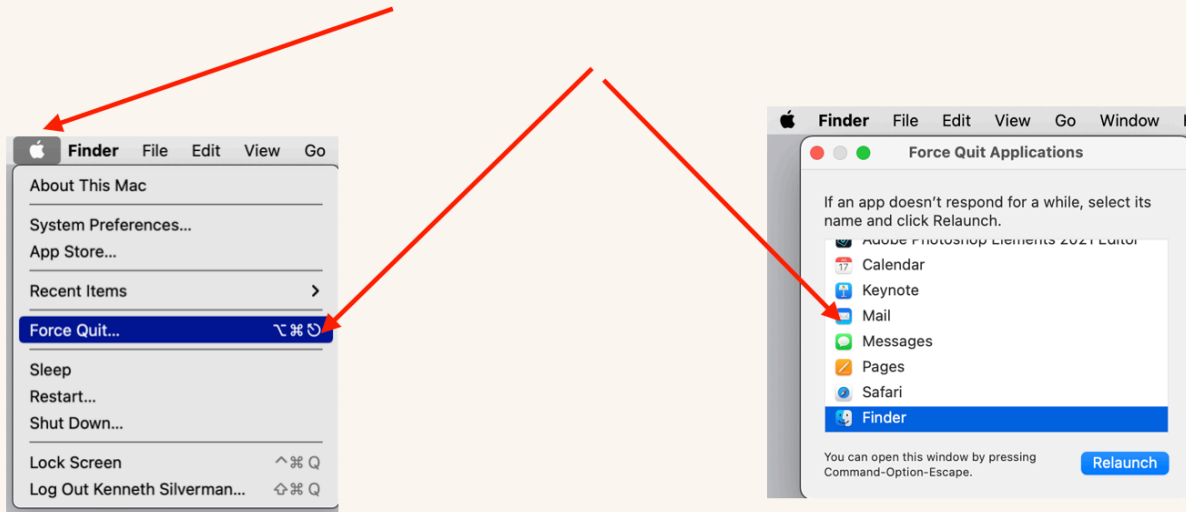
Finder File Edit View Go

About This Mac

System Preferences...
App Store...

Recent Items >

Force Quit... ⌥⌘⎋

Sleep
Restart...
Shut Down...

Lock Screen ^⌘Q
Log Out Kenneth Silverman... ⇧⌘Q

Finder File Edit View Go Window

Force Quit Applications

If an app doesn't respond for a while, select its name and click Relaunch.

Adobe Photoshop Elements 2021 Editor
Calendar
Keynote
Mail
Messages
Pages
Safari
Finder

You can open this window by pressing Command-Option-Escape.

Relaunch